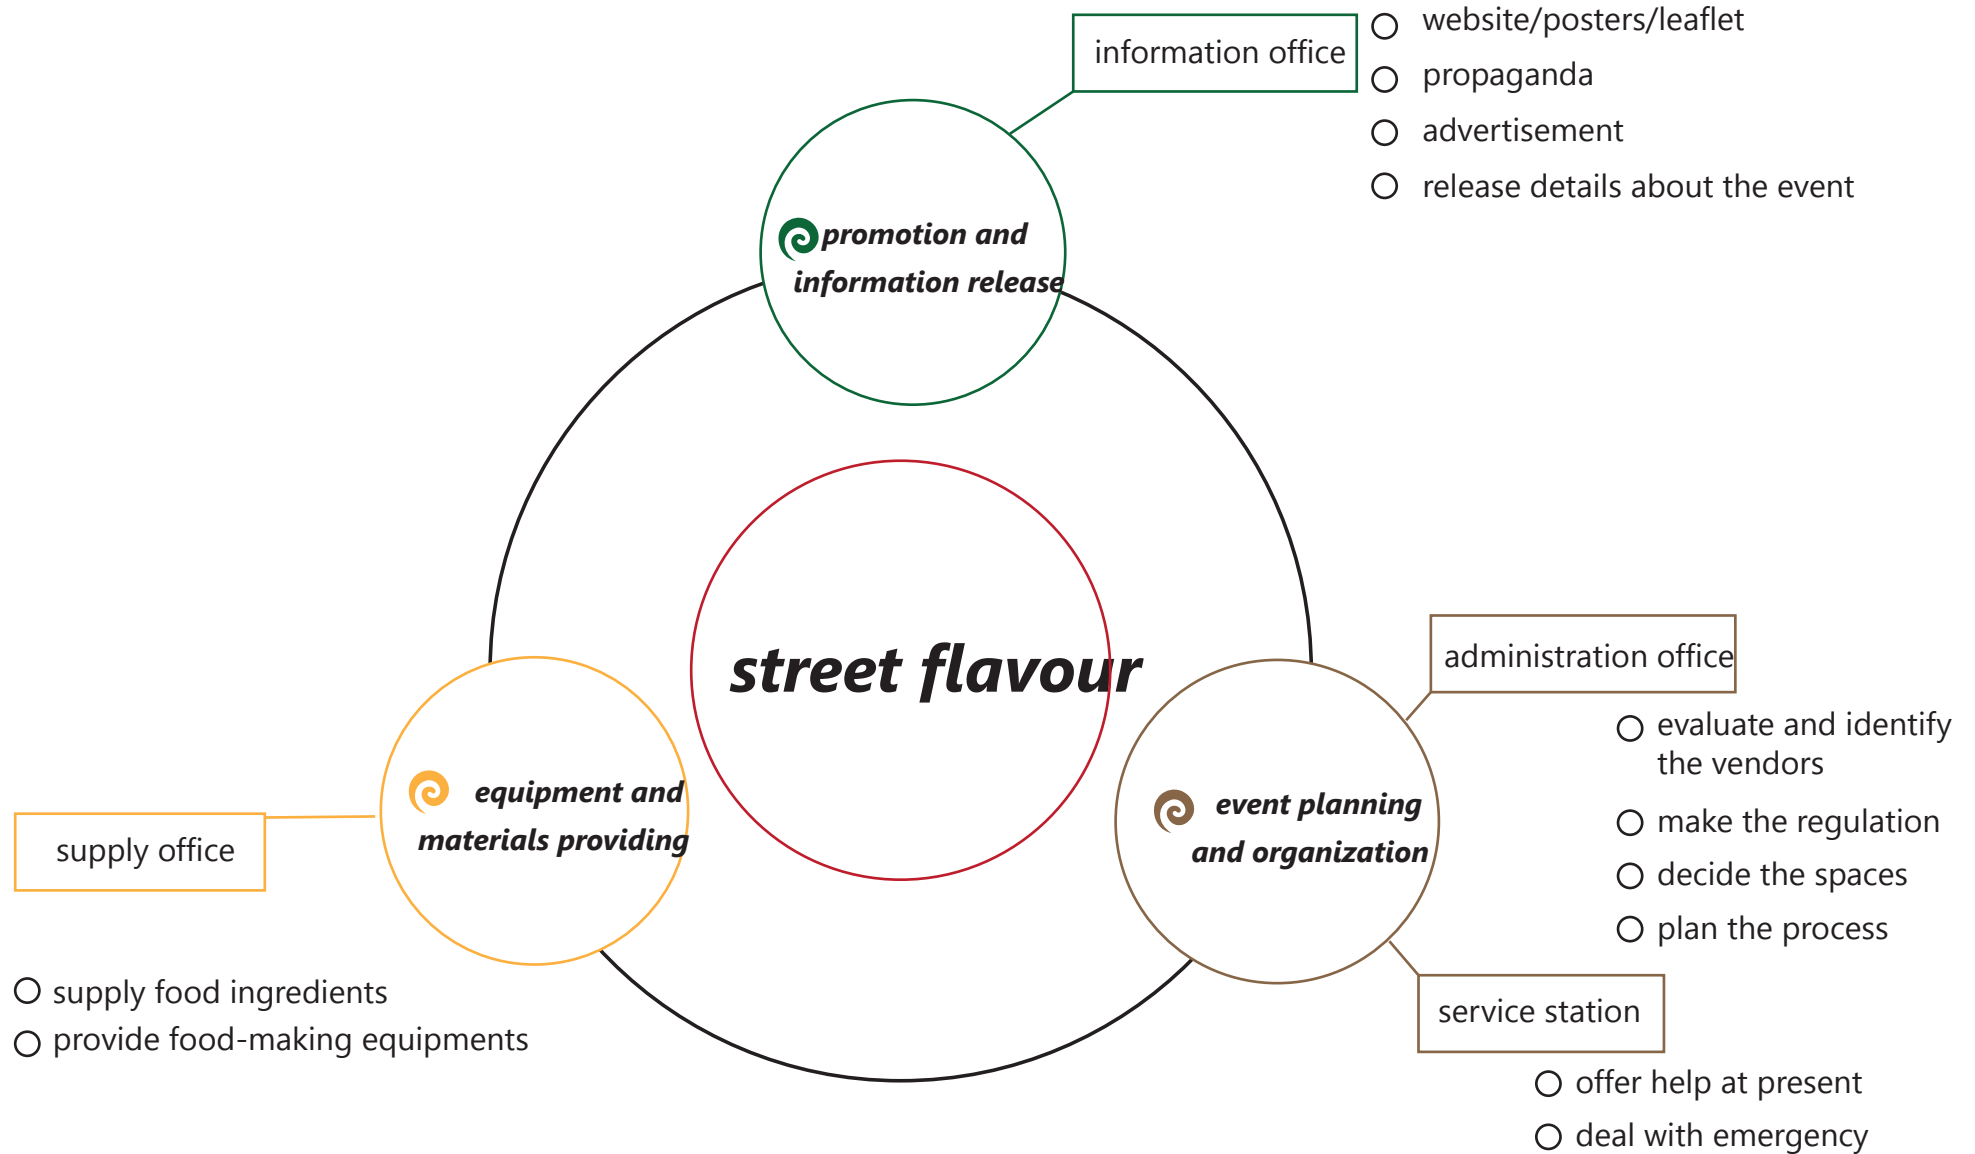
information office

website/posters/leaflet
propaganda
advertisement
release details about the event

promotion and information release

street flavour

equipment and materials providing

supply office

supply food ingredients
provide food-making equipments

event planning and organization

administration office

evaluate and identify the vendors
make the regulation
decide the spaces
plan the process

service station

offer help at present
deal with emergency